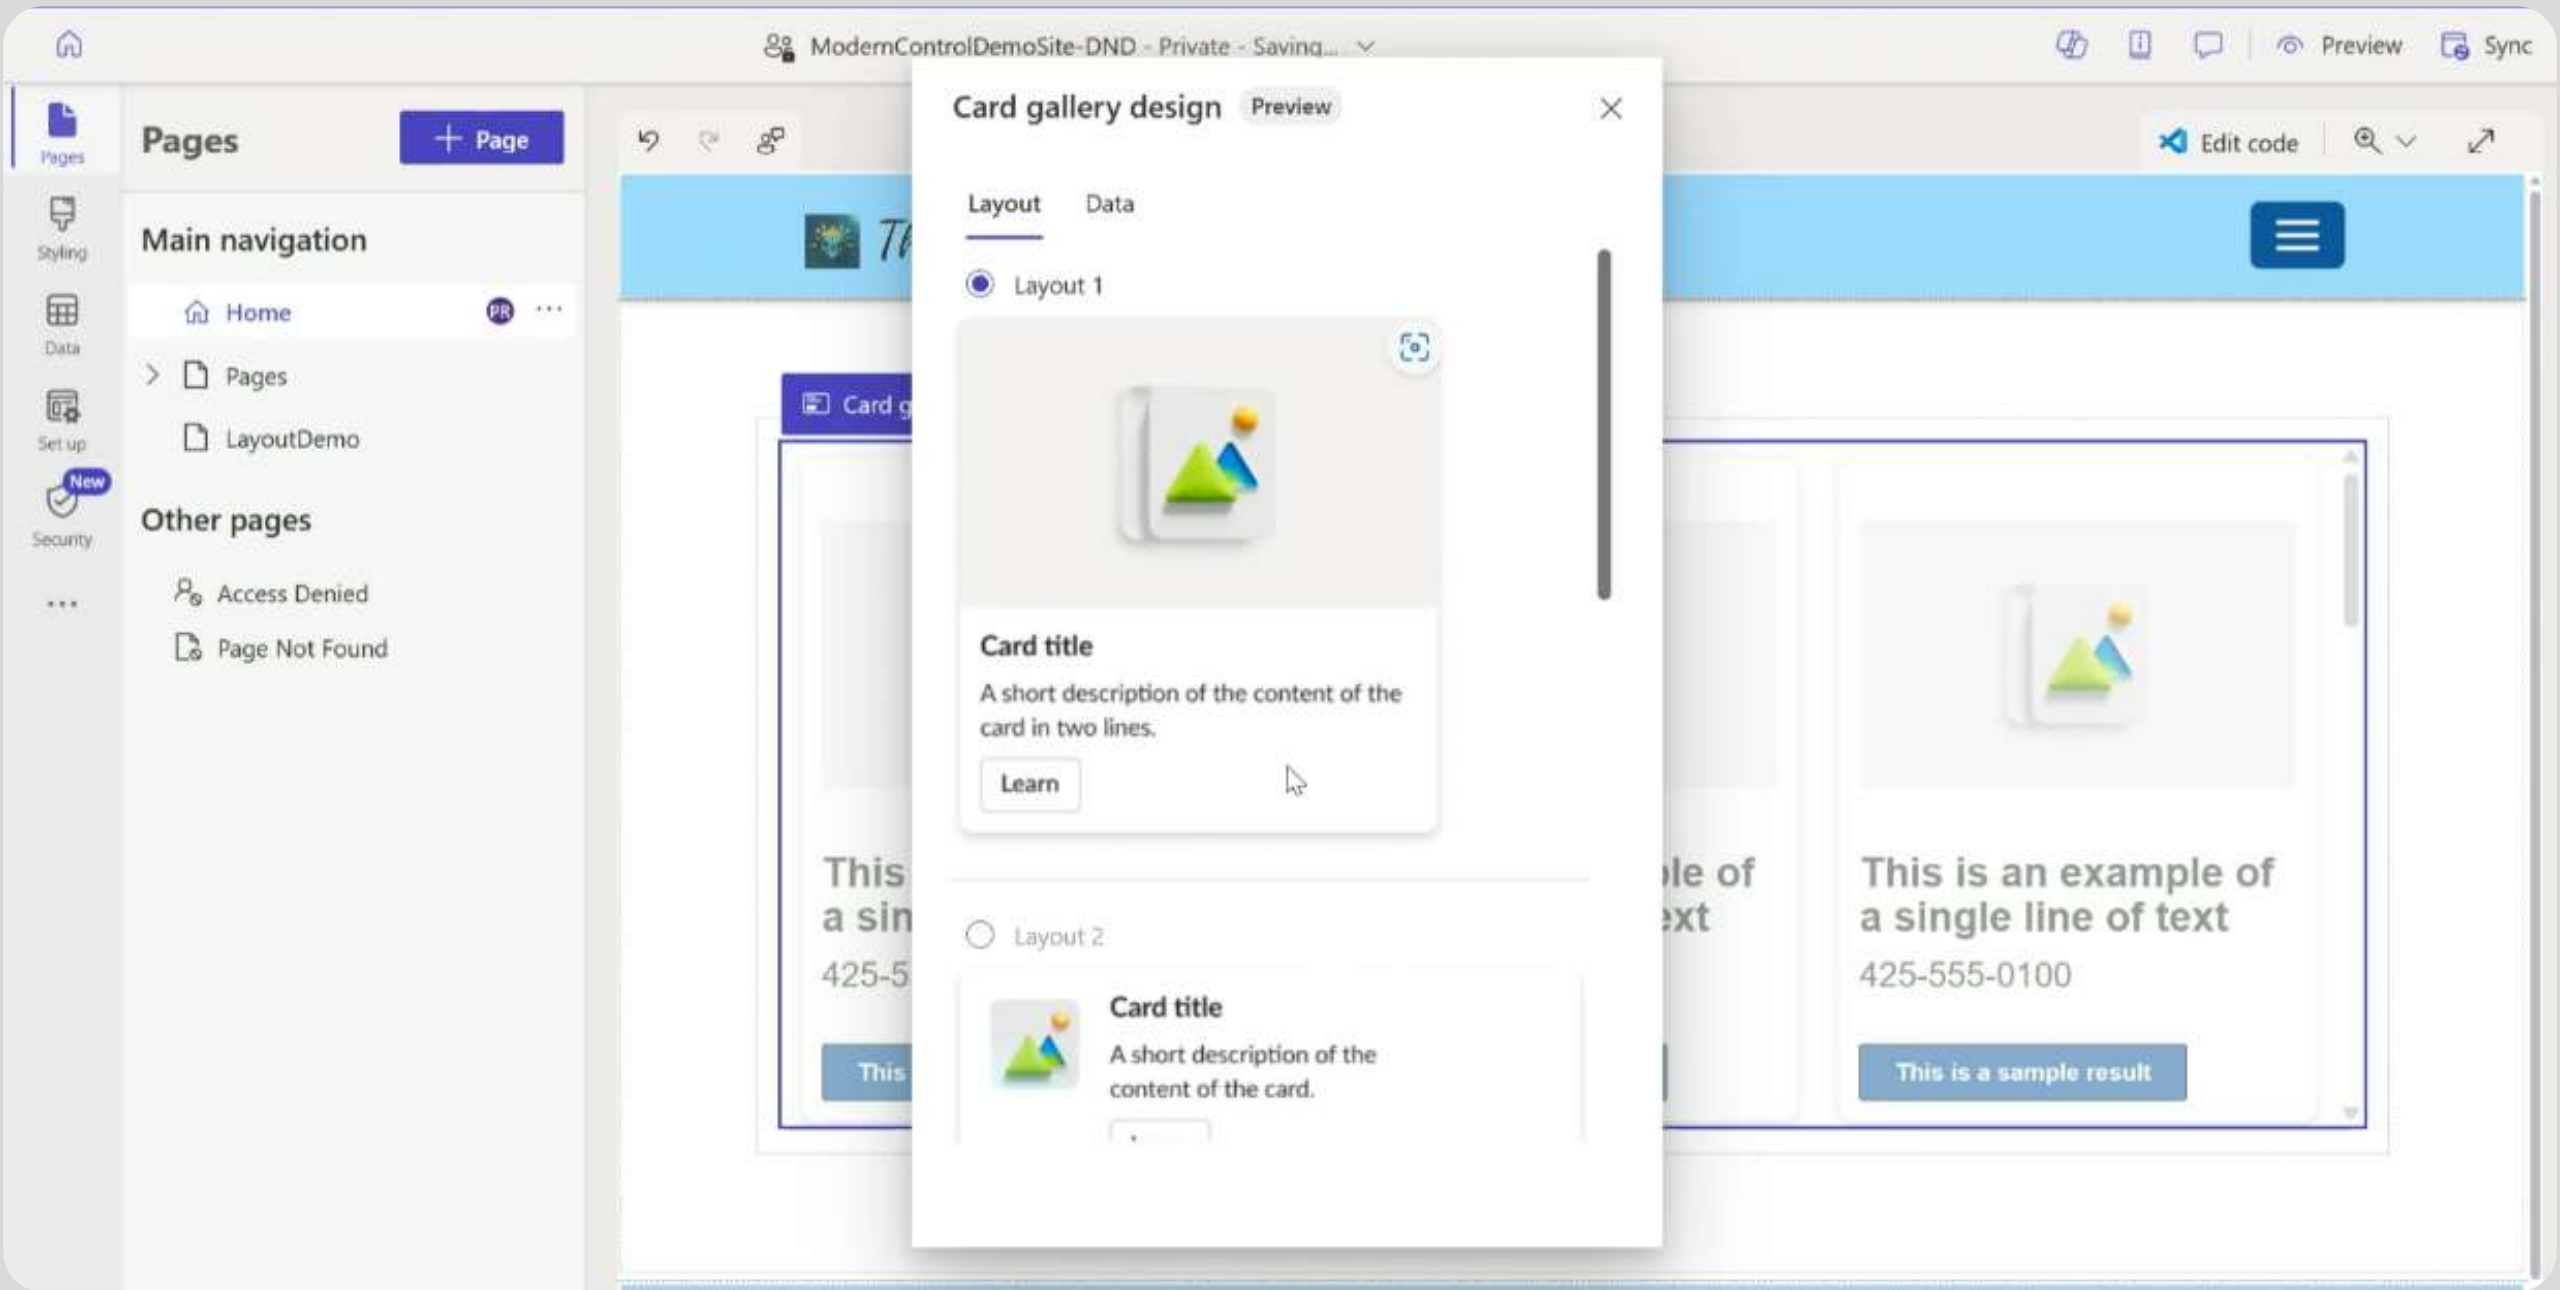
ModernControlDemoSite-DND - Private - Saving...

Preview

Sync

Pages

Styling

Data

Set up

New

Security

...

Pages

+ Page

Main navigation

Home

PR

...

Pages

LayoutDemo

Other pages

Access Denied

Page Not Found

Edit code

Th

Card g

This
a sin
425-5

This

le of
xt

This is an example of a single line of text

425-555-0100

This is a sample result

Card gallery design Preview

Layout

Data

Layout 1

Card title

A short description of the content of the card in two lines.

Learn

Layout 2

Card title

A short description of the content of the card.